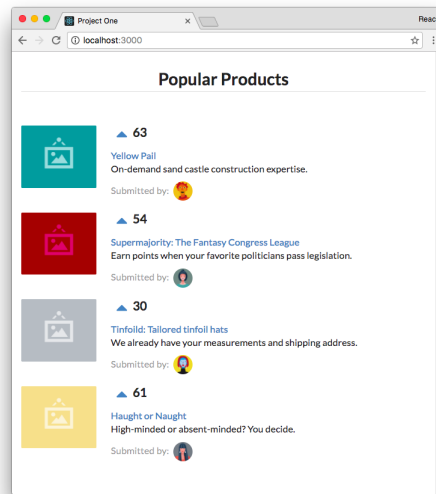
Project One

Reac

localhost:3000

Popular Products

63

Yellow Pail

On-demand sand castle construction expertise.

Submitted by:

54

Supermajority: The Fantasy Congress League

Earn points when your favorite politicians pass legislation.

Submitted by:

30

Tinfoild: Tailored tinfoil hats

We already have your measurements and shipping address.

Submitted by:

61

Haught or Naught

High-minded or absent-minded? You decide.

Submitted by: